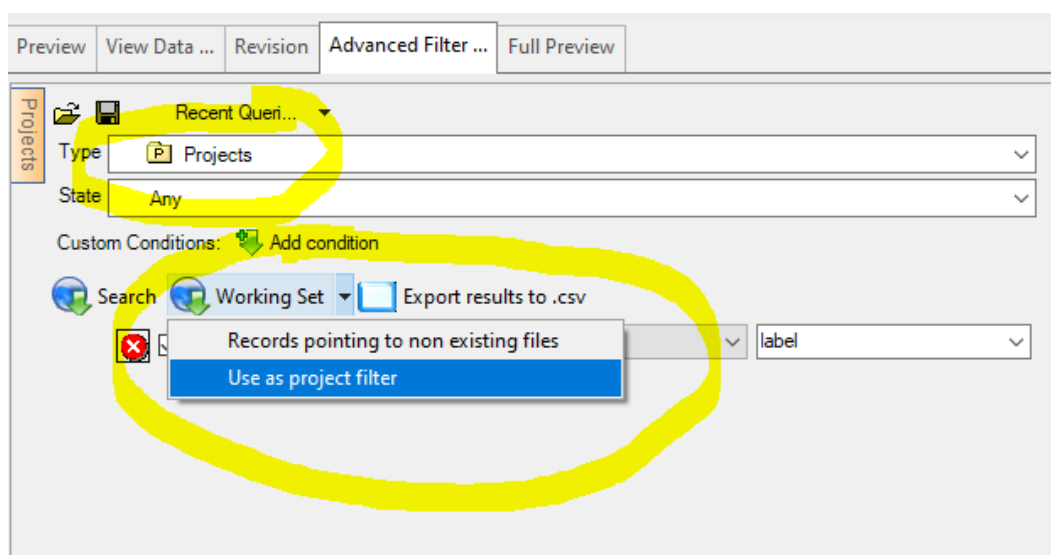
Preview | View Data ... | Revision | Advanced Filter ... | Full Preview

Projects

Recent Queri...

Type P Projects

State Any

Custom Conditions: Add condition

Search Working Set Export results to .csv

Records pointing to non existing files

Use as project filter

label